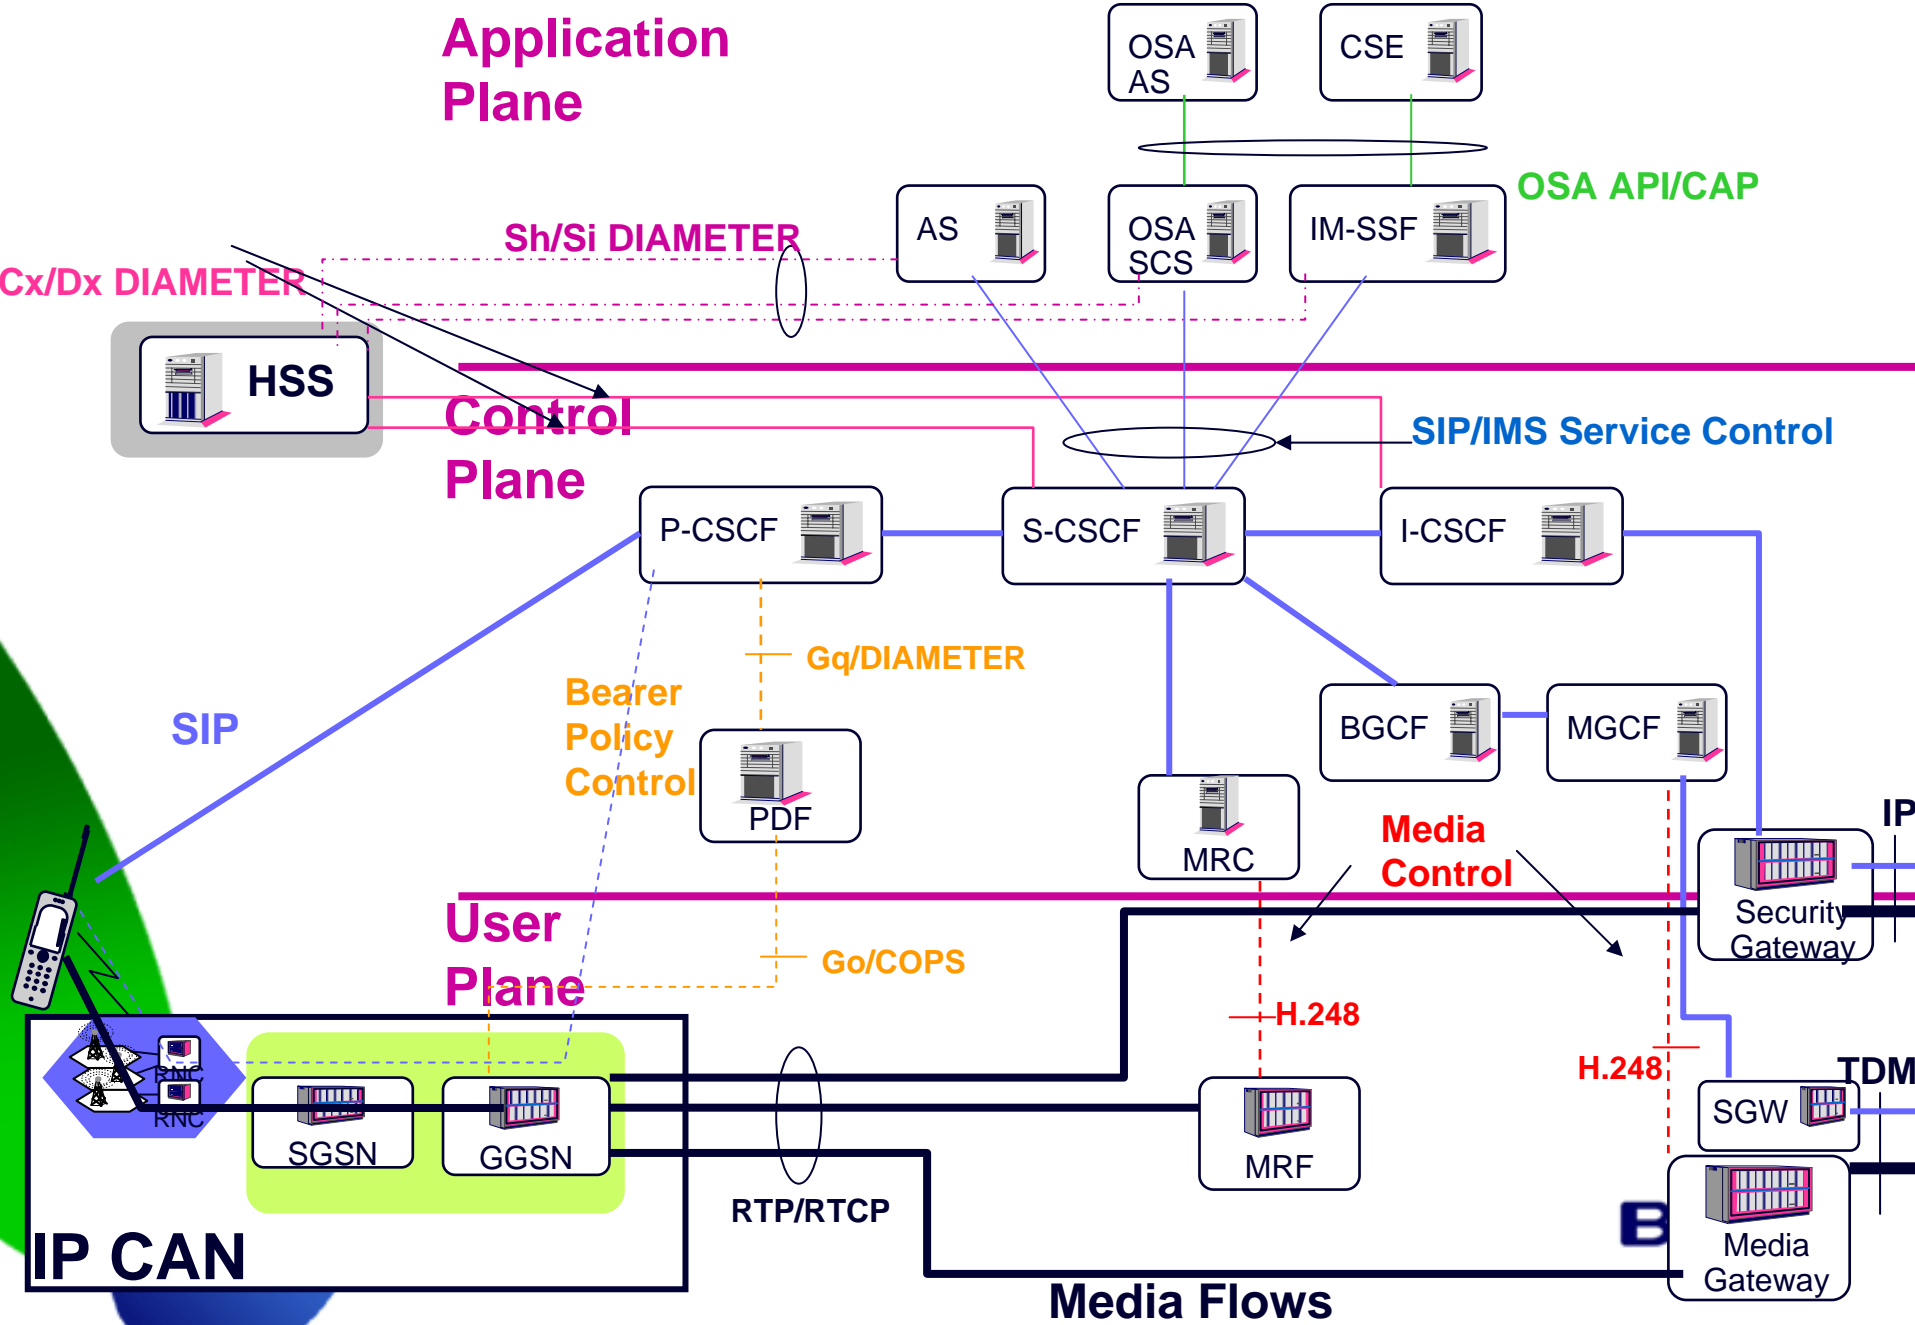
Application Plane

OSA AS

CSE

OSA API/CAP

Sh/Si DIAMETER

AS

OSA SCS

IM-SSF

Cx/Dx DIAMETER

HSS

Control Plane

SIP/IMS Service Control

P-CSCF

S-CSCF

I-CSCF

Gq/DIAMETER

SIP

Bearer Policy Control

PDF

BGCF

MGCF

MRC

Media Control

IP

Security Gateway

User Plane

Go/COPS

H.248

H.248

TDM

RNC

RNC

SGSN

GGSN

MRF

SGW

RTP/RTCP

B

Media Gateway

IP CAN

Media Flows